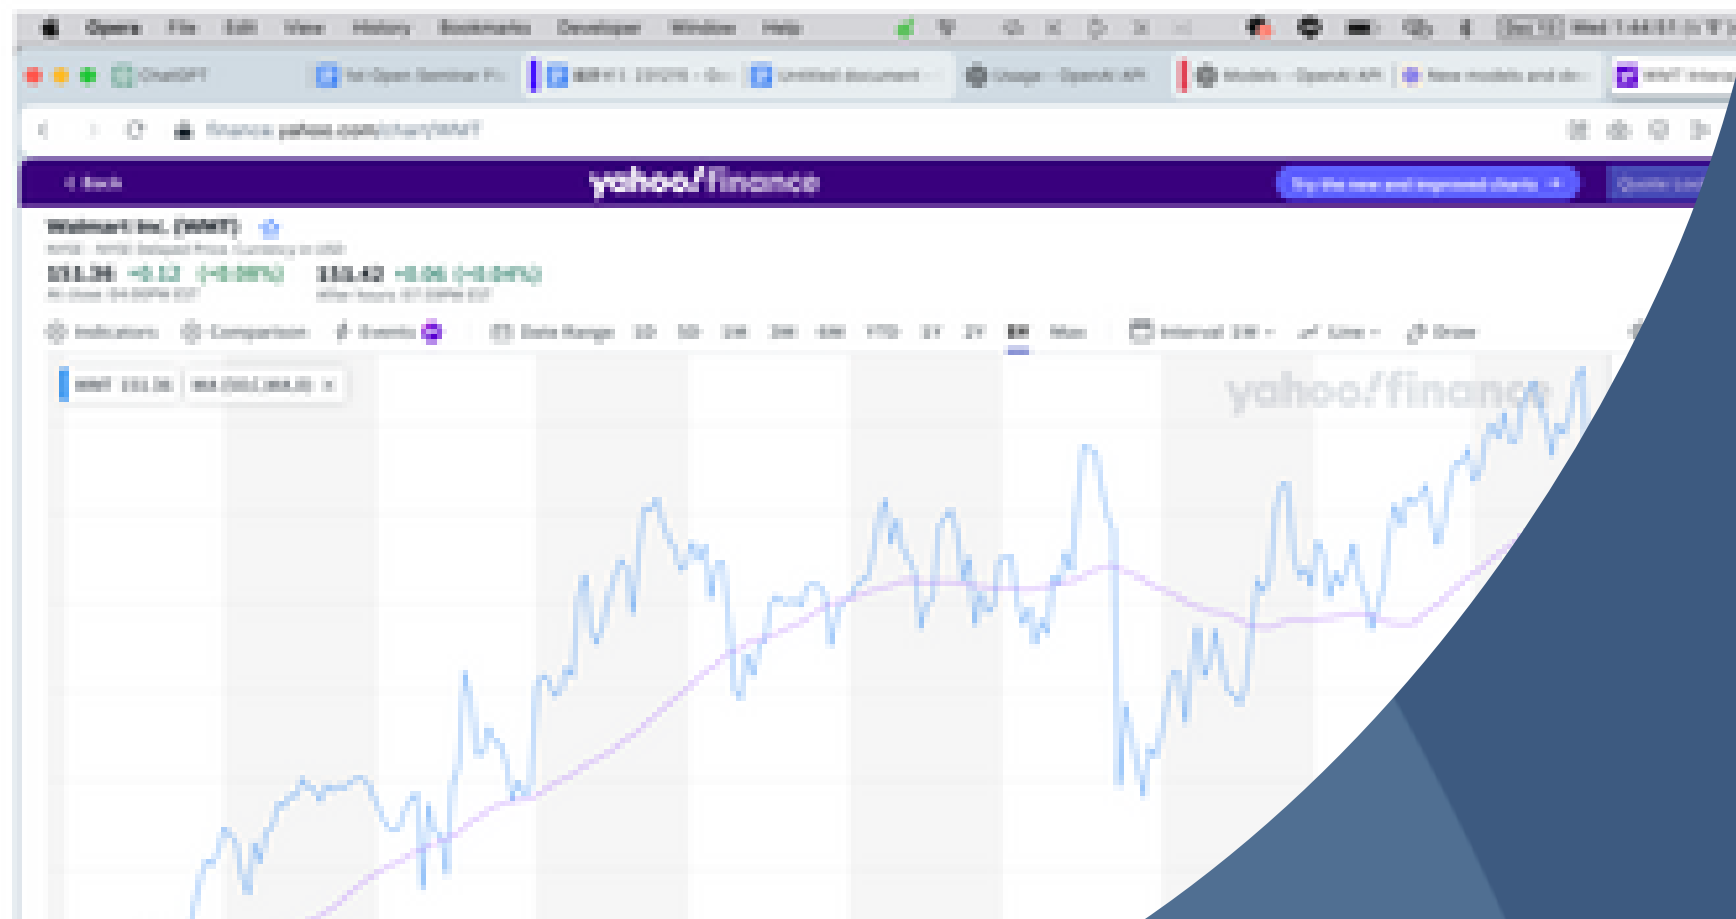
Opera File Edit View History Bookmarks Developer Window Help

ChatGPT

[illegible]

Untitled document

Usage - OpenAI API

Models - OpenAI API

New models and de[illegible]

WMT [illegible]

finance.yahoo.com/chart/WMT

‹ Back

yahoo!finance

Try the new and improved charts

Walmart Inc. (WMT)

NYSE - NYSE Delayed Price. Currency in USD

151.36 −0.12 (−0.08%)

151.42 +0.06 (+0.04%)

At close: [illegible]

After hours: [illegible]

Indicators

Comparison

Events

Date Range

1D

5D

1M

3M

6M

YTD

1Y

2Y

5Y

Max

Interval 1W

Line

Draw

WMT 151.36

MA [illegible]

yahoo!finance